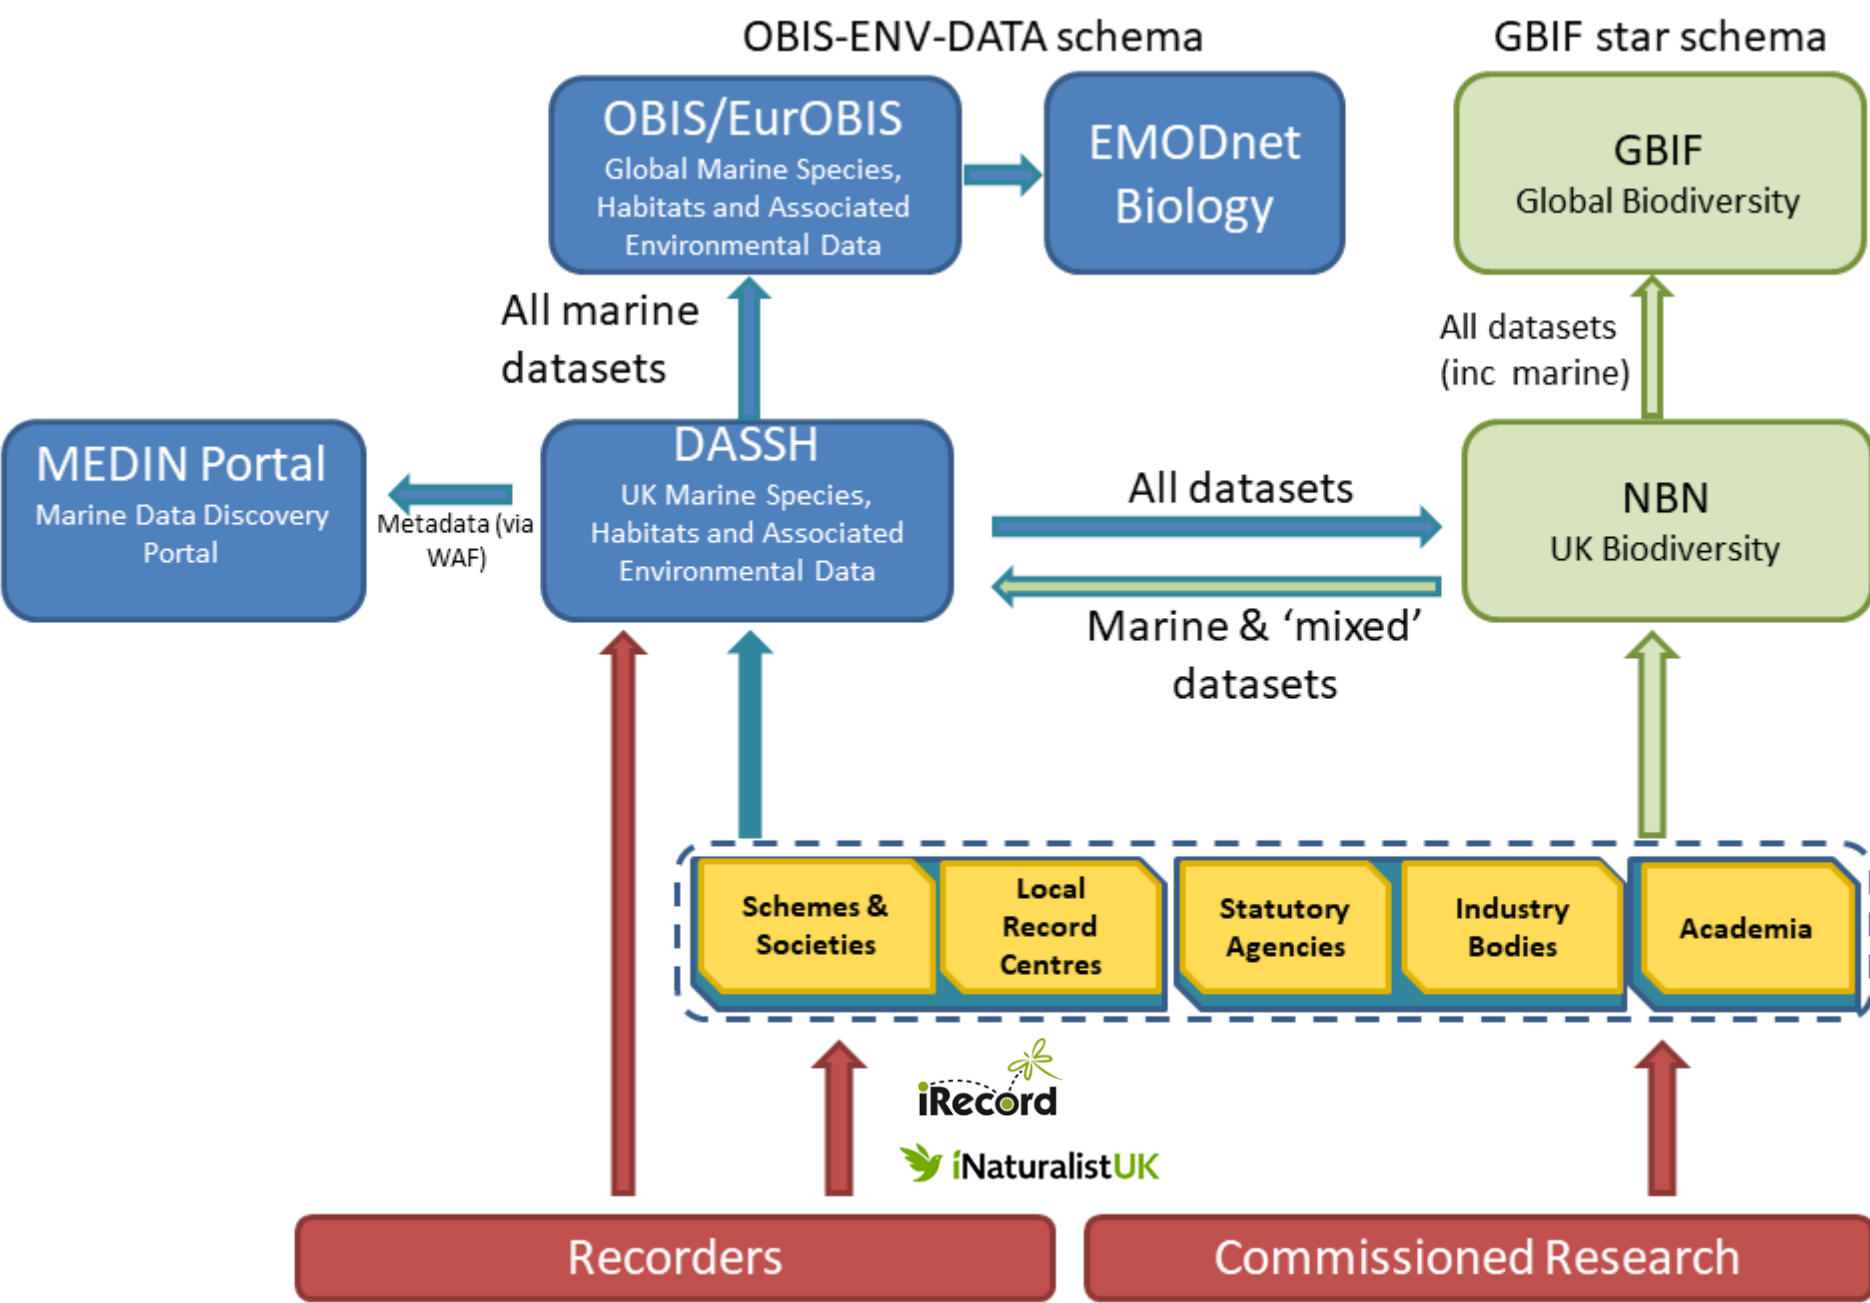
OBIS-ENV-DATA schema

GBIF star schema

OBIS/EurOBIS
Global Marine Species, Habitats and Associated Environmental Data

EMODnet Biology

GBIF
Global Biodiversity

All marine datasets

All datasets (inc marine)

MEDIN Portal
Marine Data Discovery Portal

Metadata (via WAF)

DASSH
UK Marine Species, Habitats and Associated Environmental Data

All datasets

NBN
UK Biodiversity

Marine & ‘mixed’ datasets

Schemes & Societies

Local Record Centres

Statutory Agencies

Industry Bodies

Academia

iRecord

iNaturalistUK

Recorders

Commissioned Research